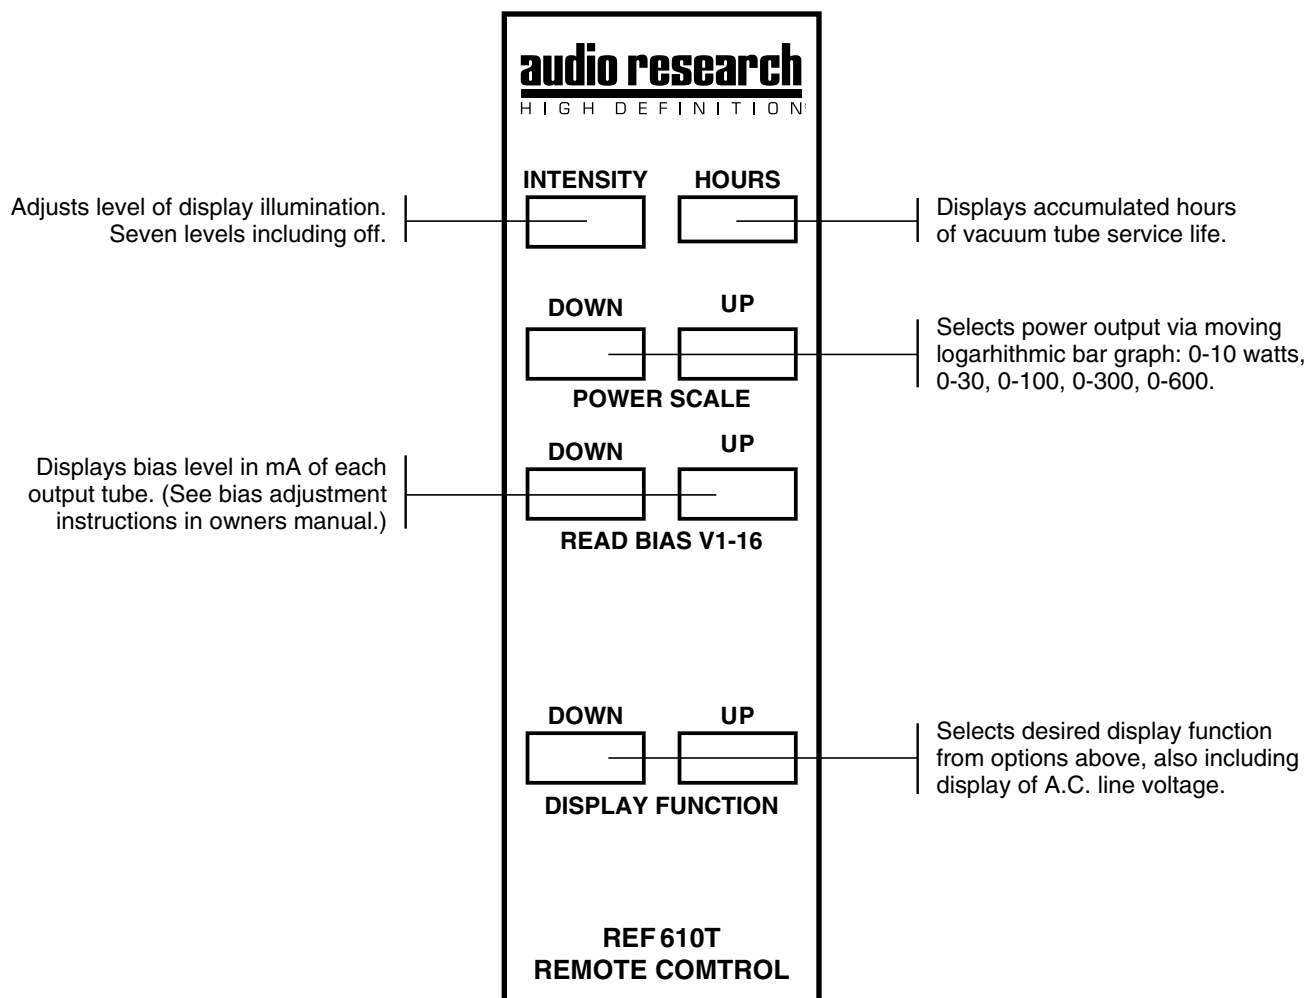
audio research
HIGH DEFINITION

INTENSITY HOURS

Adjusts level of display illumination. Seven levels including off.

Displays accumulated hours of vacuum tube service life.

DOWN UP

Selects power output via moving logarhithmic bar graph: 0-10 watts, 0-30, 0-100, 0-300, 0-600.

POWER SCALE

DOWN UP

Displays bias level in mA of each output tube. (See bias adjustment instructions in owners manual.)

READ BIAS V1-16

DOWN UP

Selects desired display function from options above, also including display of A.C. line voltage.

DISPLAY FUNCTION

REF 610T
REMOTE COMTROL